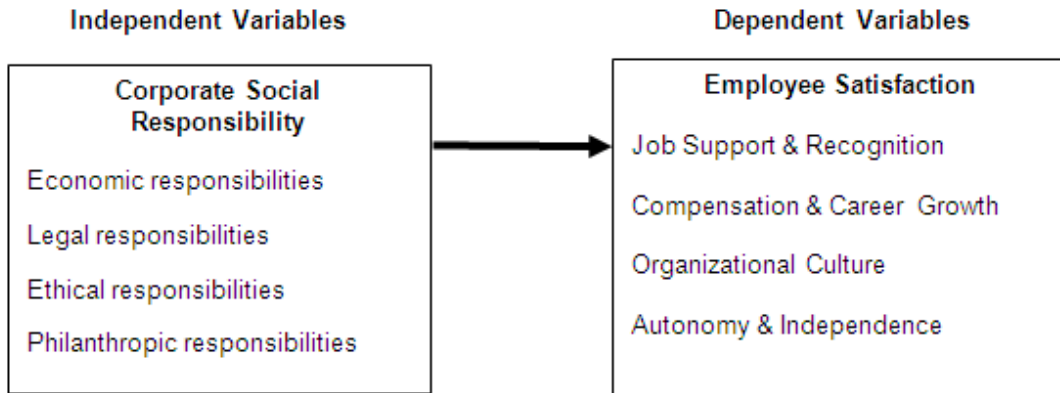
Independent Variables

Corporate Social Responsibility

Economic responsibilities

Legal responsibilities

Ethical responsibilities

Philanthropic responsibilities

Dependent Variables

Employee Satisfaction

Job Support & Recognition

Compensation & Career Growth

Organizational Culture

Autonomy & Independence